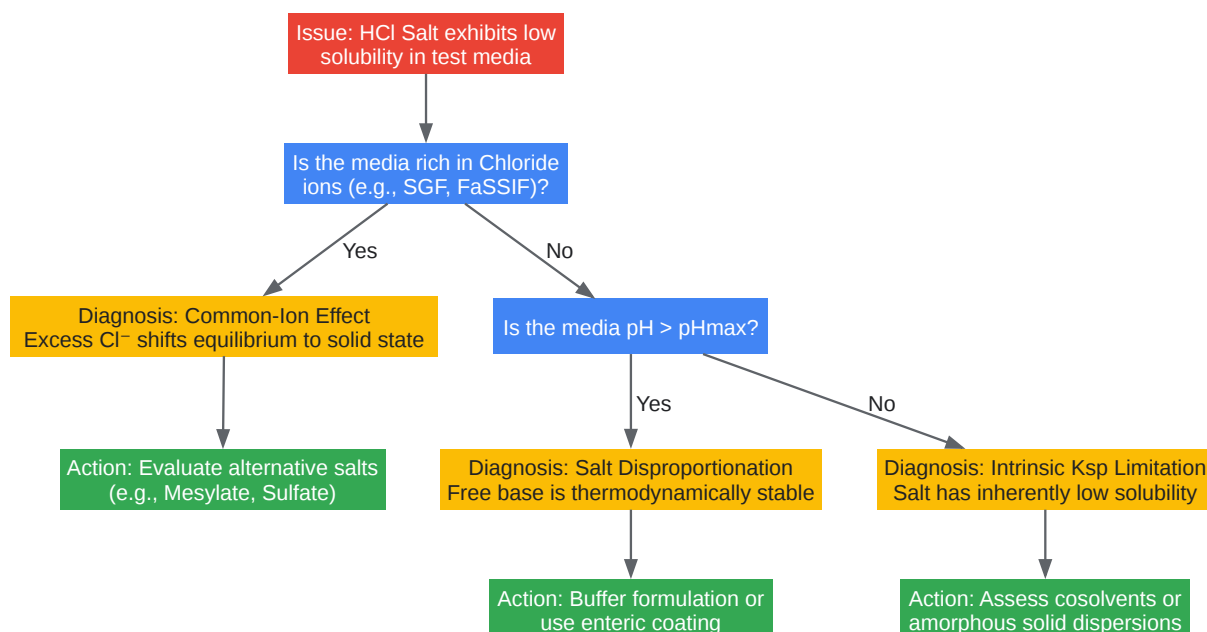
Issue: HCl Salt exhibits low solubility in test media

Is the media rich in Chloride ions (e.g., SGF, FaSSIF)?

Yes

No

Diagnosis: Common-Ion Effect
Excess $Cl^-$ shifts equilibrium to solid state

Is the media pH > pHmax?

Yes

No

Action: Evaluate alternative salts (e.g., Mesylate, Sulfate)

Diagnosis: Salt Disproportionation
Free base is thermodynamically stable

Diagnosis: Intrinsic Ksp Limitation
Salt has inherently low solubility

Action: Buffer formulation or use enteric coating

Action: Assess cosolvents or amorphous solid dispersions